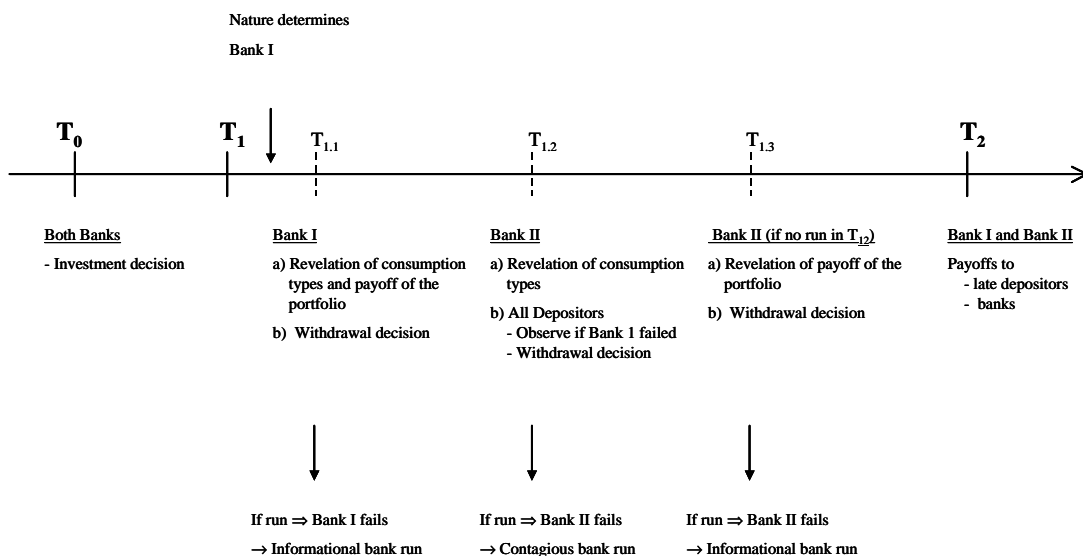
Nature determines

Bank I

$T_0$

$T_1$

$T_{1.1}$

$T_{1.2}$

$T_{1.3}$

$T_2$

Both Banks

- Investment decision

Bank I

a) Revelation of consumption types and payoff of the portfolio

b) Withdrawal decision

Bank II

a) Revelation of consumption types

b) All Depositors
- Observe if Bank 1 failed
- Withdrawal decision

Bank II (if no run in $T_{12}$)

a) Revelation of payoff of the portfolio

b) Withdrawal decision

Bank I and Bank II

Payoffs to
- late depositors
- banks

If run $\Rightarrow$ Bank I fails

$\rightarrow$ Informational bank run

If run $\Rightarrow$ Bank II fails

$\rightarrow$ Contagious bank run

If run $\Rightarrow$ Bank II fails

$\rightarrow$ Informational bank run